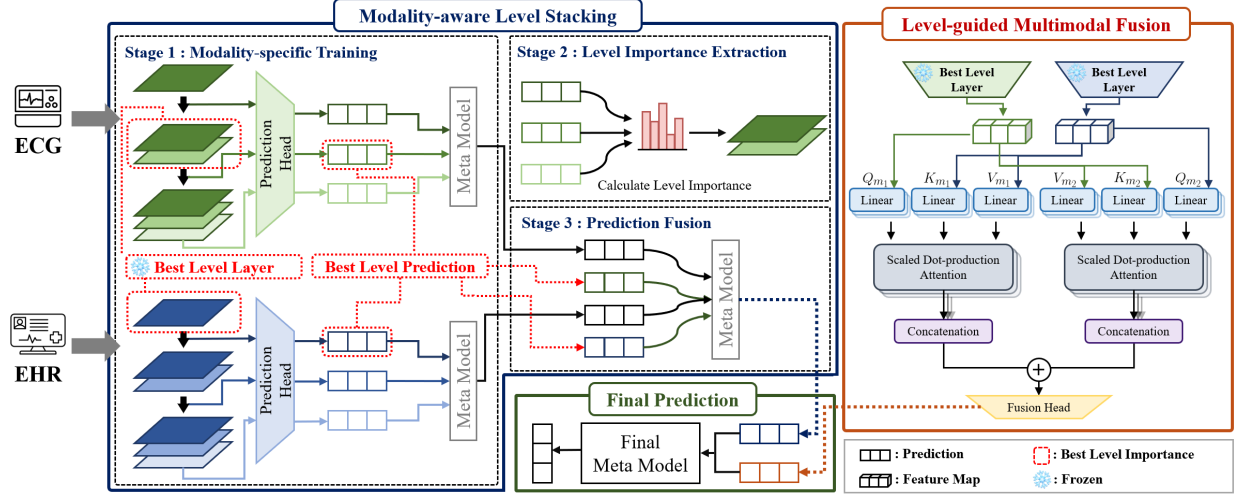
Modality-aware Level Stacking

Stage 1 : Modality-specific Training

ECG

Prediction Head

Meta Model

Best Level Layer

Best Level Prediction

EHR

Prediction Head

Meta Model

Stage 2 : Level Importance Extraction

Calculate Level Importance

Stage 3 : Prediction Fusion

Meta Model

Final Prediction

Final Meta Model

Level-guided Multimodal Fusion

Best Level Layer

Best Level Layer

$Q_{m_1}$ $K_{m_1}$ $V_{m_1}$ $V_{m_2}$ $K_{m_2}$ $Q_{m_2}$

Linear Linear Linear Linear Linear Linear

Scaled Dot-production Attention

Scaled Dot-production Attention

Concatenation

Concatenation

Fusion Head

: Prediction

: Best Level Importance

: Feature Map

: Frozen